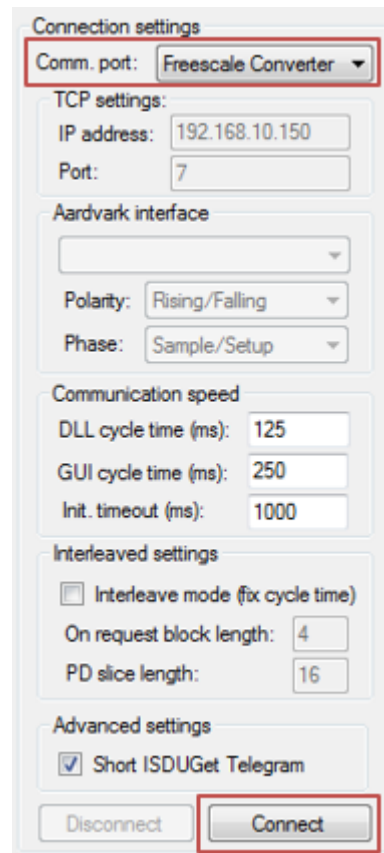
Connection settings

Comm. port: Freescale Converter

TCP settings:

IP address: 192.168.10.150

Port: 7

Aardvark interface

Polarity: Rising/Falling

Phase: Sample/Setup

Communication speed

DLL cycle time (ms): 125

GUI cycle time (ms): 250

Init. timeout (ms): 1000

Interleaved settings

Interleave mode (fix cycle time)

On request block length: 4

PD slice length: 16

Advanced settings

Short ISDUGet Telegram

Disconnect

Connect